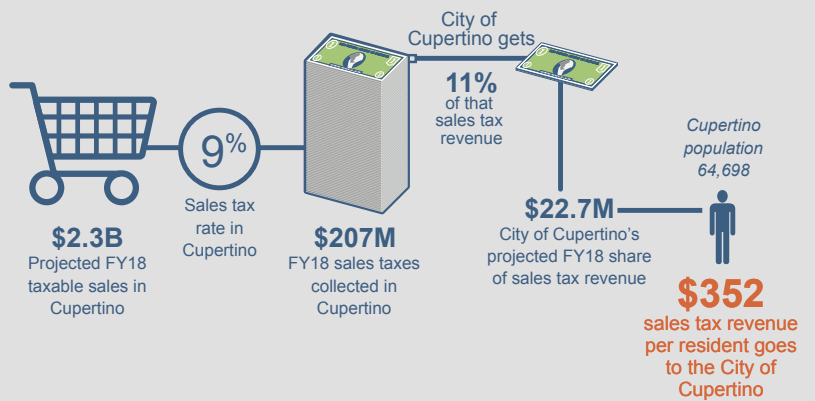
$2.3B
Projected FY18 taxable sales in Cupertino

9%
Sales tax rate in Cupertino

$207M
FY18 sales taxes collected in Cupertino

City of Cupertino gets
11%
of that sales tax revenue

$22.7M
City of Cupertino's projected FY18 share of sales tax revenue

Cupertino population
64,698

$352
sales tax revenue per resident goes to the City of Cupertino